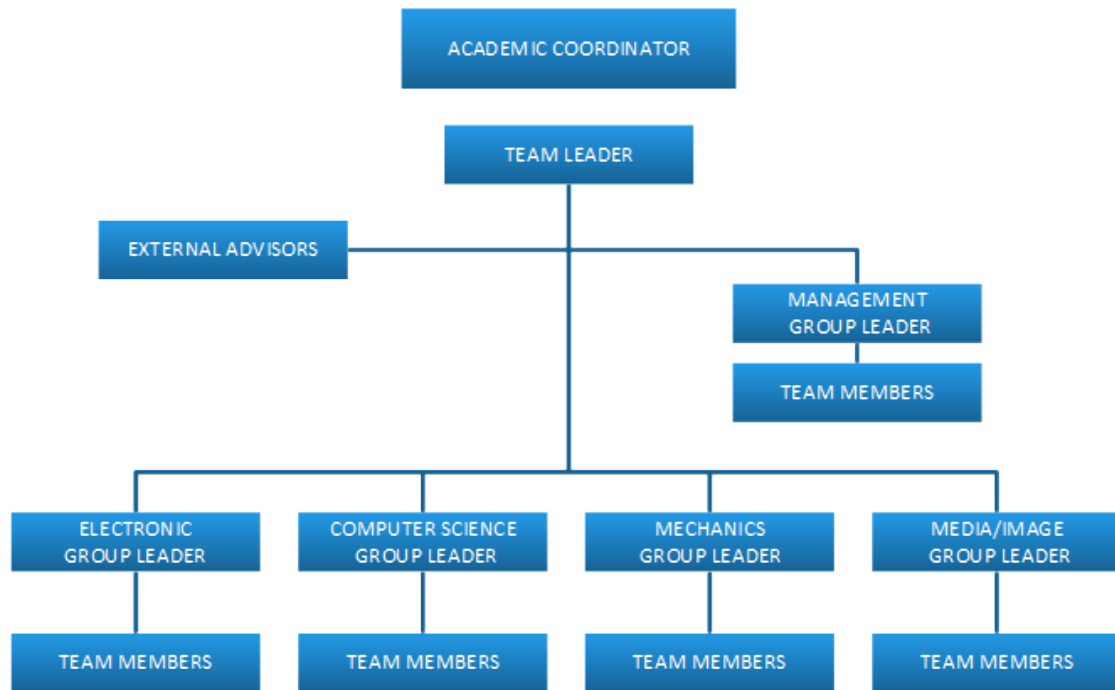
ACADEMIC COORDINATOR

TEAM LEADER

EXTERNAL ADVISORS

MANAGEMENT GROUP LEADER

TEAM MEMBERS

ELECTRONIC GROUP LEADER

COMPUTER SCIENCE GROUP LEADER

MECHANICS GROUP LEADER

MEDIA/IMAGE GROUP LEADER

TEAM MEMBERS

TEAM MEMBERS

TEAM MEMBERS

TEAM MEMBERS